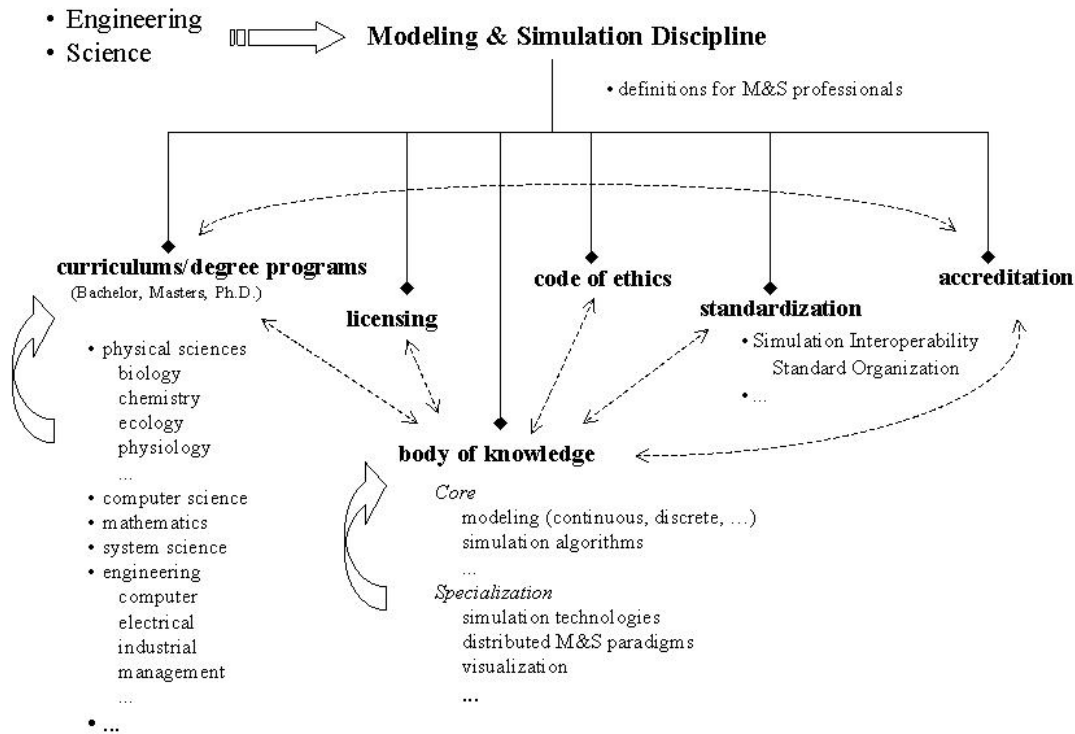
• Engineering
• Science

Modeling & Simulation Discipline

• definitions for M&S professionals

curriculums/degree programs
(Bachelor, Masters, Ph.D.)

licensing

code of ethics

standardization

accreditation

• Simulation Interoperability Standard Organization
• ...

• physical sciences
biology
chemistry
ecology
physiology
...
• computer science
• mathematics
• system science
• engineering
computer
electrical
industrial
management
...
• ...

body of knowledge

*Core*
modeling (continuous, discrete, ...)
simulation algorithms
...
*Specialization*
simulation technologies
distributed M&S paradigms
visualization
...